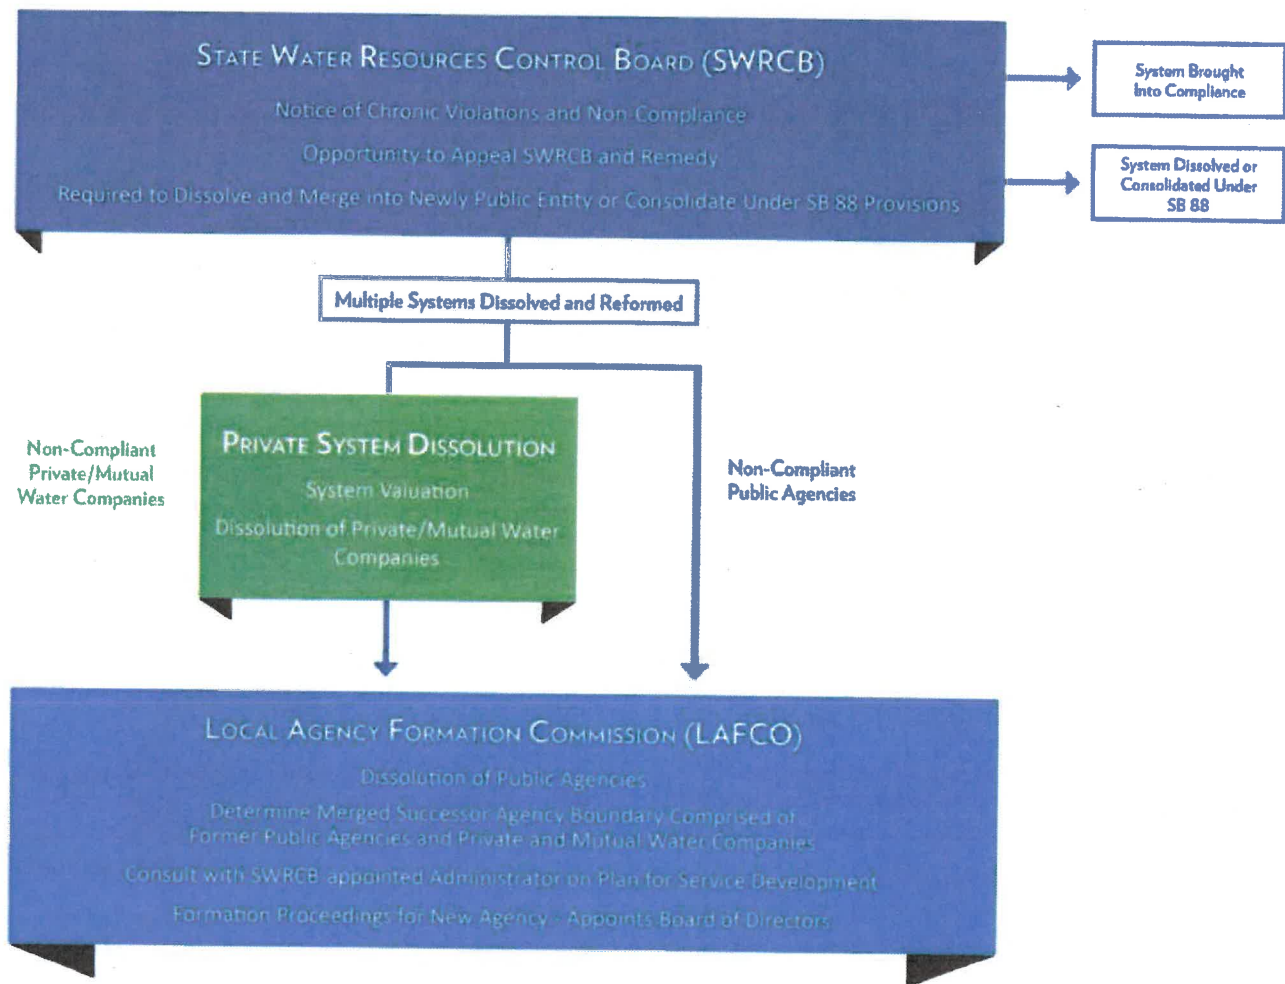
State Water Resources Control Board (SWRCB)

Notice of Chronic Violations and Non-Compliance

Opportunity to Appeal SWRCB and Remedy

Required to Dissolve and Merge into Newly Public Entity or Consolidate Under SB 88 Provisions

System Brought Into Compliance

System Dissolved or Consolidated Under SB 88

Multiple Systems Dissolved and Reformed

Non-Compliant Private/Mutual Water Companies

Private System Dissolution

System Valuation

Dissolution of Private/Mutual Water Companies

Non-Compliant Public Agencies

Local Agency Formation Commission (LAFCO)

Dissolution of Public Agencies

Determine Merged Successor Agency Boundary Comprised of Former Public Agencies and Private and Mutual Water Companies

Consult with SWRCB appointed Administrator on Plan for Service Development

Formation Proceedings for New Agency - Appoints Board of Directors